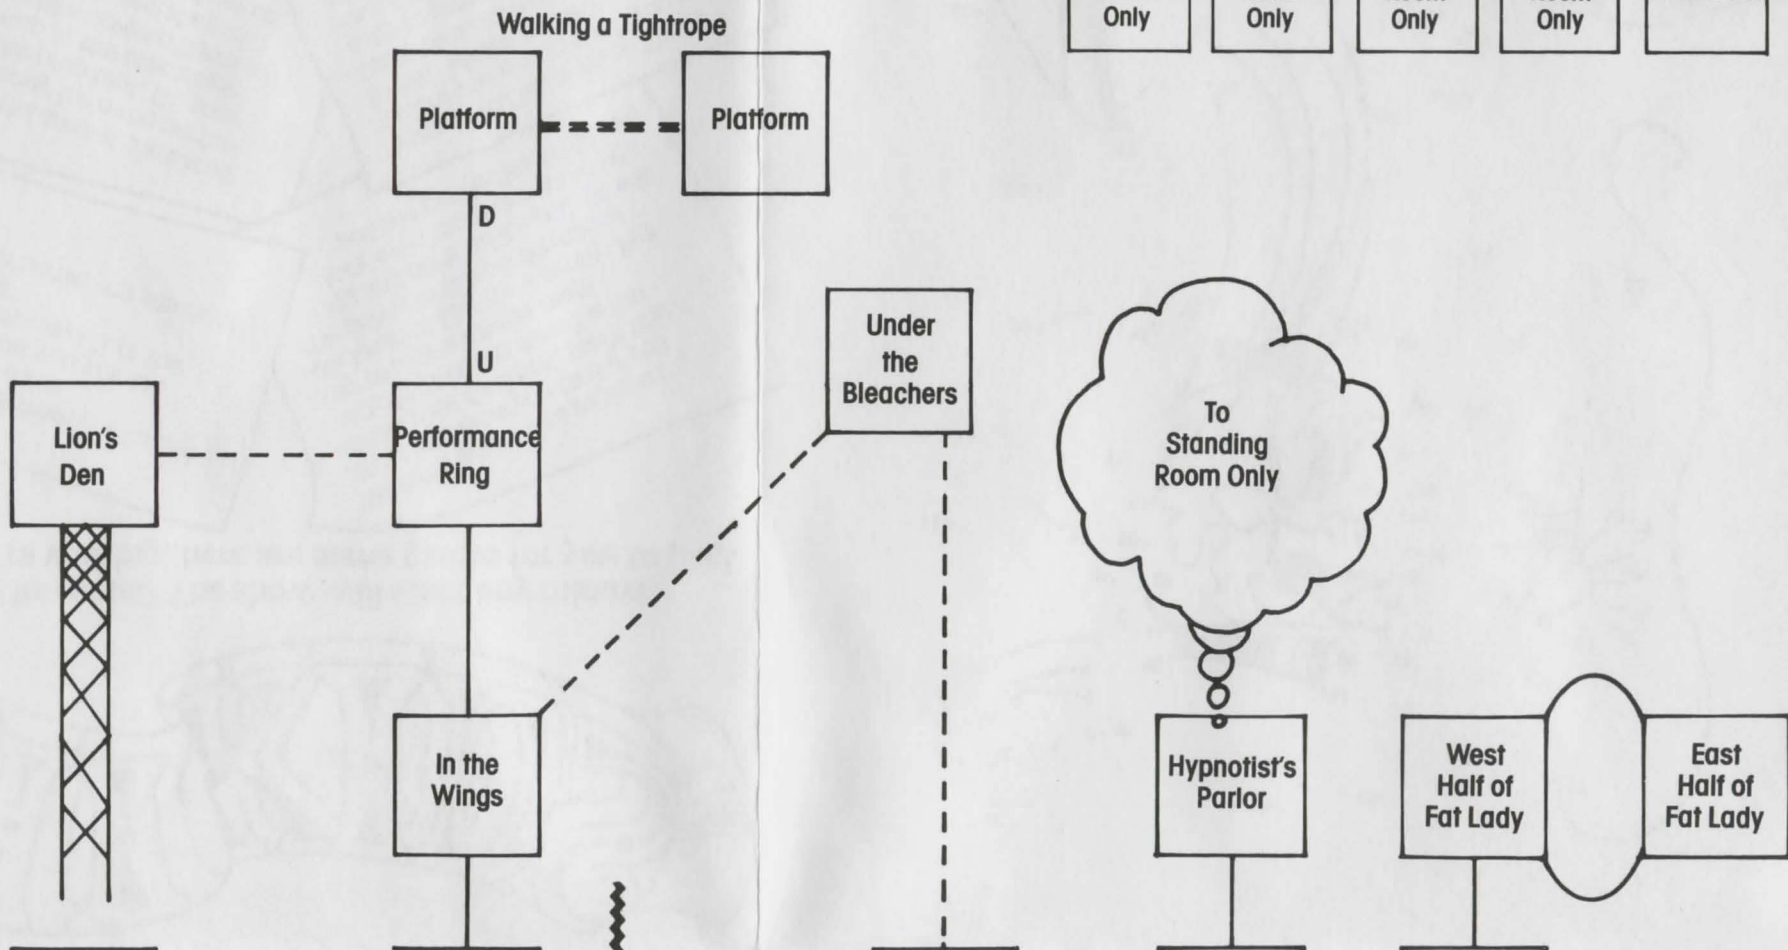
Only

Only

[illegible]
Only

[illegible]
Only

Walking a Tightrope

Platform

Platform

D

U

Under the Bleachers

To Standing Room Only

Lion's Den

Performance Ring

In the Wings

Hypnotist's Parlor

West Half of Fat Lady

East Half of Fat Lady